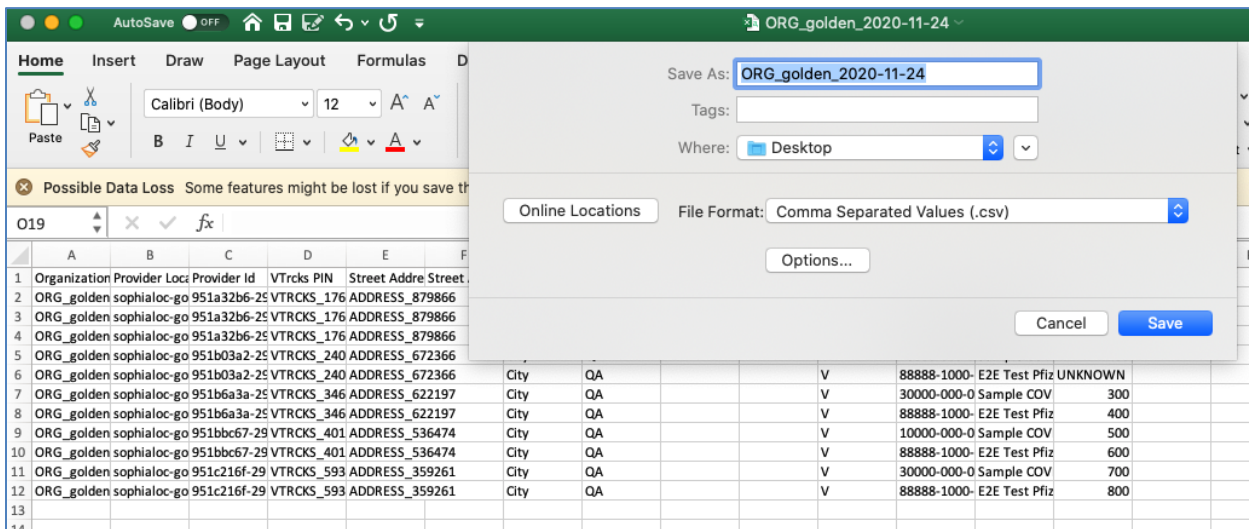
AutoSave OFF

ORG_golden_2020-11-24

Home Insert Draw Page Layout Formulas D

Paste

Calibri (Body) 12 A A

B I U A

Possible Data Loss Some features might be lost if you save th

O19 fx

Save As: ORG_golden_2020-11-24

Tags:

Where: Desktop

Online Locations

File Format: Comma Separated Values (.csv)

Options...

Cancel Save

| | A | B | C | D | E | F | G | H | I | J | K | L | M | N |
|---|---|---|---|---|---|---|---|---|---|---|---|---|---|---|
| 1 | Organization | Provider Loca | Provider Id | VTrcks PIN | Street Addre | Street | | | | | | | | |
| 2 | ORG_golden | sophialoc-go | 951a32b6-29 | VTRCKS_176 | ADDRESS_879866 | | | | | | | | | |
| 3 | ORG_golden | sophialoc-go | 951a32b6-29 | VTRCKS_176 | ADDRESS_879866 | | | | | | | | | |
| 4 | ORG_golden | sophialoc-go | 951a32b6-29 | VTRCKS_176 | ADDRESS_879866 | | | | | | | | | |
| 5 | ORG_golden | sophialoc-go | 951b03a2-29 | VTRCKS_240 | ADDRESS_672366 | | | | | | | | | |
| 6 | ORG_golden | sophialoc-go | 951b03a2-29 | VTRCKS_240 | ADDRESS_672366 | | City | QA | | | V | 88888-1000- | E2E Test Pfiz | UNKNOWN |
| 7 | ORG_golden | sophialoc-go | 951b6a3a-29 | VTRCKS_346 | ADDRESS_622197 | | City | QA | | | V | 30000-000-0 | Sample COV | 300 |
| 8 | ORG_golden | sophialoc-go | 951b6a3a-29 | VTRCKS_346 | ADDRESS_622197 | | City | QA | | | V | 88888-1000- | E2E Test Pfiz | 400 |
| 9 | ORG_golden | sophialoc-go | 951bbc67-29 | VTRCKS_401 | ADDRESS_536474 | | City | QA | | | V | 10000-000-0 | Sample COV | 500 |
| 10 | ORG_golden | sophialoc-go | 951bbc67-29 | VTRCKS_401 | ADDRESS_536474 | | City | QA | | | V | 88888-1000- | E2E Test Pfiz | 600 |
| 11 | ORG_golden | sophialoc-go | 951c216f-29 | VTRCKS_593 | ADDRESS_359261 | | City | QA | | | V | 30000-000-0 | Sample COV | 700 |
| 12 | ORG_golden | sophialoc-go | 951c216f-29 | VTRCKS_593 | ADDRESS_359261 | | City | QA | | | V | 88888-1000- | E2E Test Pfiz | 800 |
| 13 | | | | | | | | | | | | | | |
| 14 | | | | | | | | | | | | | | |